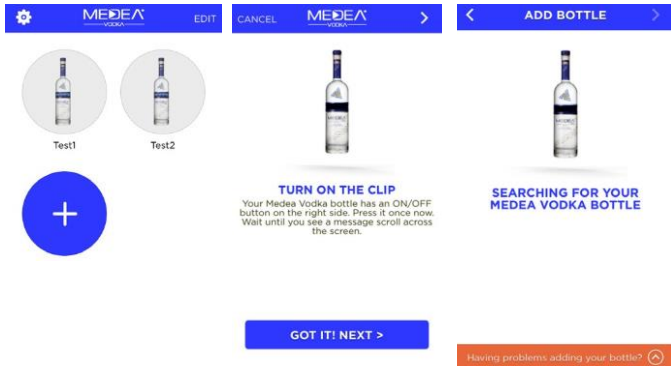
MEDEA VODKA EDIT

Test1 Test2

+

CANCEL MEDEA VODKA >

TURN ON THE CLIP

Your Medea Vodka bottle has an ON/OFF button on the right side. Press it once now. Wait until you see a message scroll across the screen.

GOT IT! NEXT >

< ADD BOTTLE >

SEARCHING FOR YOUR MEDEA VODKA BOTTLE

Having problems adding your bottle?